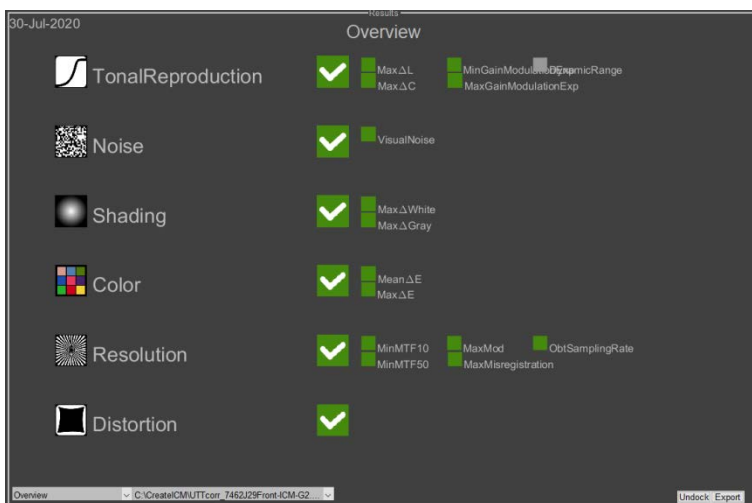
30-Jul-2020

Results

Overview

TonalReproduction

Max$\Delta$L
Max$\Delta$C
MinGainModulationExp
MaxGainModulationExp
DynamicRange

Noise

VisualNoise

Shading

Max$\Delta$White
Max$\Delta$Gray

Color

Mean$\Delta$E
Max$\Delta$E

Resolution

MinMTF10
MinMTF50
MaxMod
MaxMisregistration
ObtSamplingRate

Distortion

Overview
C:\CreateICM\UTTcorr_7462J29Front-ICM-G2 ...

Undock
Export